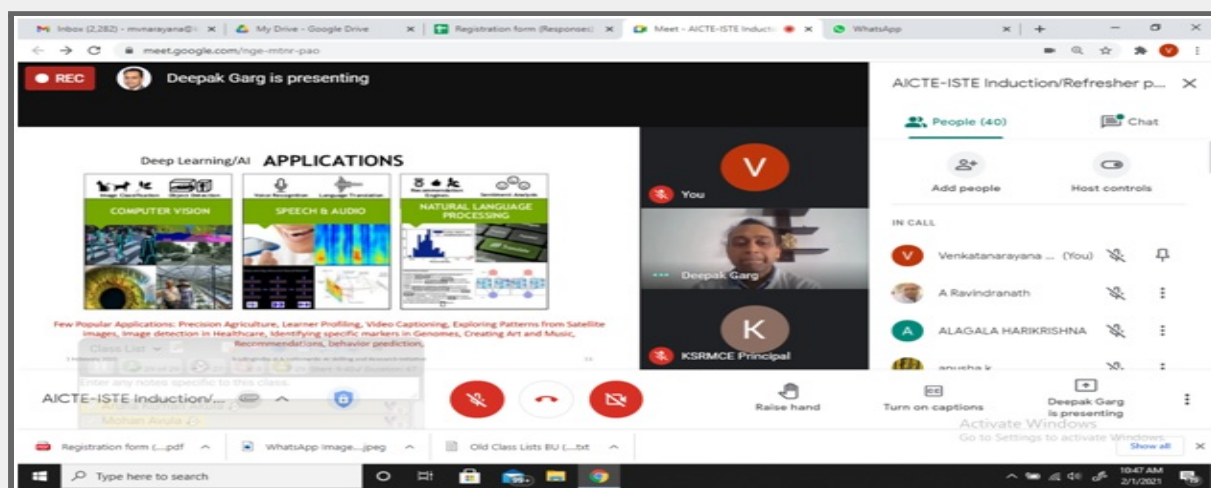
Inbox (2,282) - mvnarayana@ | My Drive - Google Drive | Registration form (Responses) | Meet - AICTE-ISTE Inductio | WhatsApp

meet.google.com/nge-mtnr-pao

REC

Deepak Garg is presenting

Deep Learning/AI APPLICATIONS

COMPUTER VISION

SPEECH & AUDIO

NATURAL LANGUAGE PROCESSING

Few Popular Applications: Precision Agriculture, Learner Profiling, Video Captioning, Exploring Patterns from Satellite Images, Image detection in Healthcare, Identifying specific markers in Genomes, Creating Art and Music, Recommendations, behavior prediction,

V

You

Deepak Garg

K

KSRMCE Principal

AICTE-ISTE Induction/Refresher p...

People (40)

Chat

Add people

Host controls

IN CALL

Venkatanarayana ... (You)

A Ravindranath

ALAGALA HARIKRISHNA

anusha k

Class List

Enter any notes specific to this class.

Aruna Kumari Avula

Mohan Avula

AICTE-ISTE Induction/...

Raise hand

Turn on captions

Deepak Garg is presenting

Activate Windows

Go to Settings to activate Windows.

Registration form (....pdf

WhatsApp Image....jpeg

Old Class Lists BU (....txt

Show all

Type here to search

10:47 AM

2/1/2021